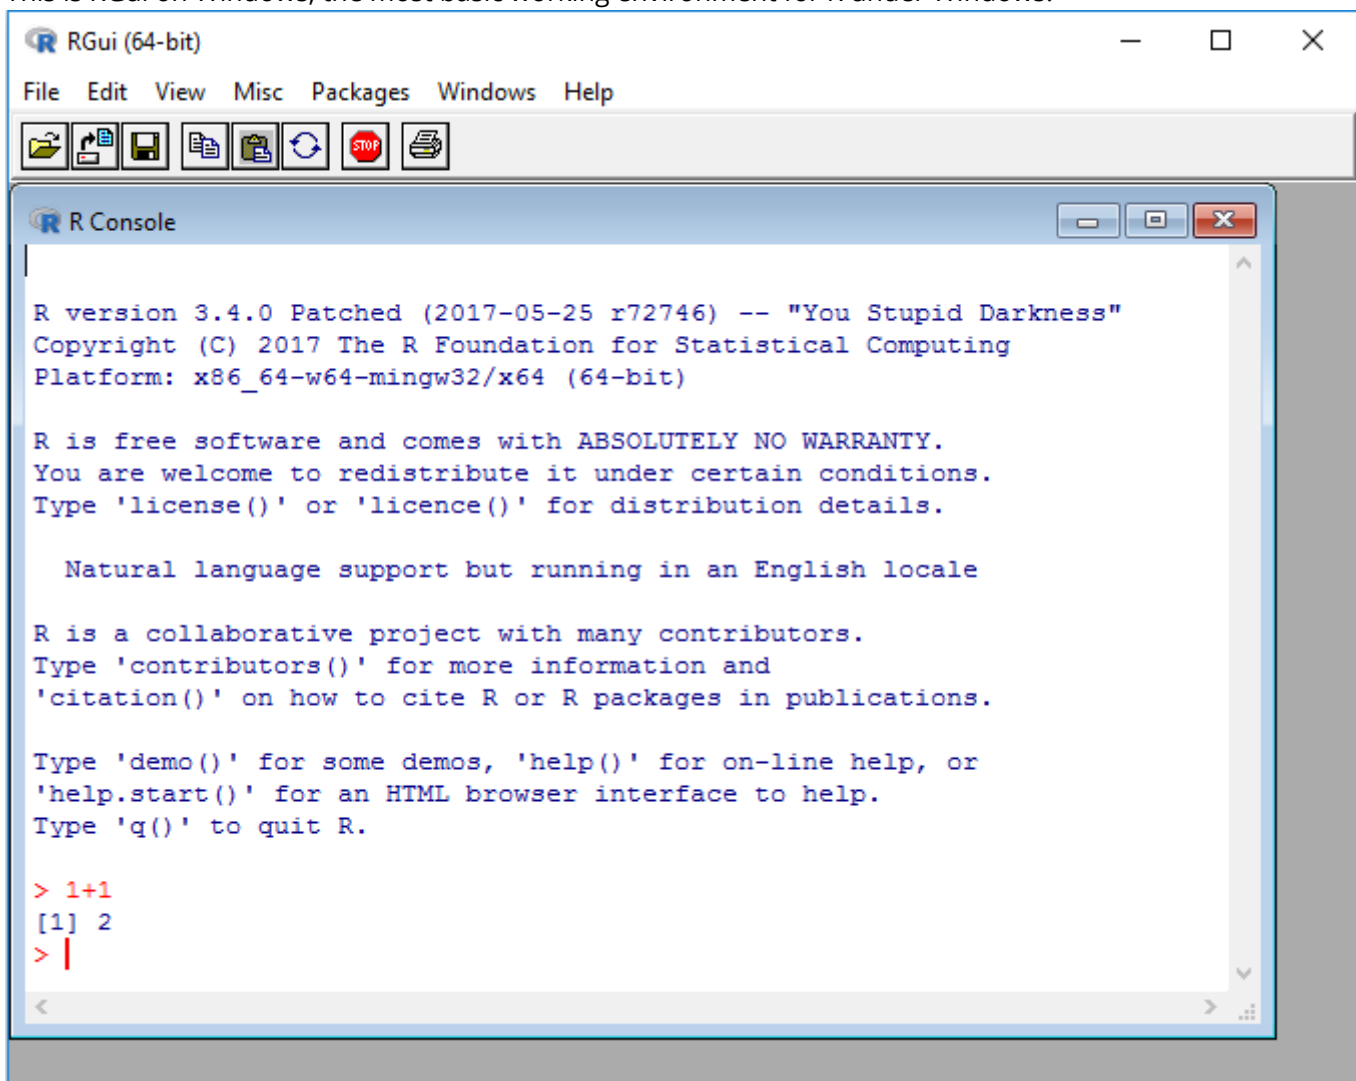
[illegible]

RGui (64-bit)

File Edit View Misc Packages Windows Help

STOP

R Console

R version 3.4.0 Patched (2017-05-25 r72746) -- "You Stupid Darkness"
Copyright (C) 2017 The R Foundation for Statistical Computing
Platform: x86_64-w64-mingw32/x64 (64-bit)

R is free software and comes with ABSOLUTELY NO WARRANTY.
You are welcome to redistribute it under certain conditions.
Type 'license()' or 'licence()' for distribution details.

Natural language support but running in an English locale

R is a collaborative project with many contributors.
Type 'contributors()' for more information and
'citation()' on how to cite R or R packages in publications.

Type 'demo()' for some demos, 'help()' for on-line help, or
'help.start()' for an HTML browser interface to help.
Type 'q()' to quit R.

> 1+1
[1] 2
>